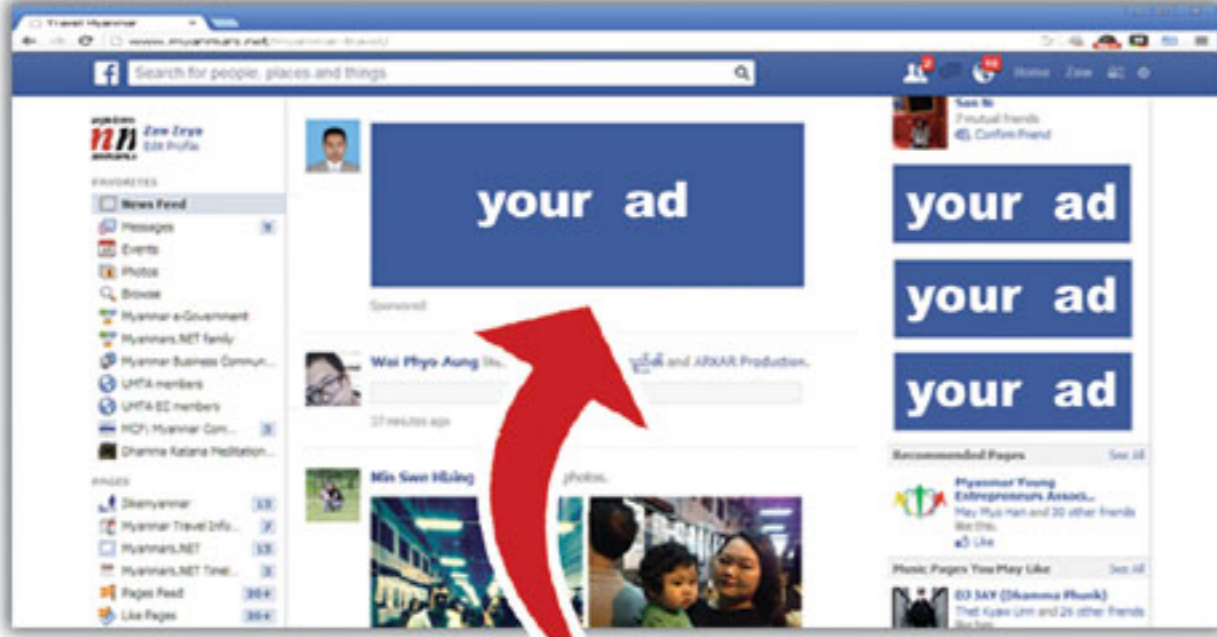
Travel Myanmar

www.myanmars.net/myanmar-travel/

Search for people, places and things

Home Zaw

Zaw Zeya
Edit Profile

FAVORITES

News Feed
Messages
Events
Photos
Browse
Myanmar e-Government
Myanmars.NET family
Myanmar Business Commun...
UMTA members
UMTA EC members
MCF: Myanmar Com...
Dhamma Katana Meditation...

PAGES

Skemyanmar 13
Myanmar Travel Info... 2
Myanmars.NET 13
Myanmars.NET Timel... 3
Pages Feed 20+
Like Pages 20+

your ad

Sponsored

Wai Phyo Aung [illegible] and ARKAR Production.

17 minutes ago

Min Swe Hlaing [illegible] photos.

San Ni
7 mutual friends
Confirm Friend

your ad

your ad

your ad

Recommended Pages See All

Myanmar Young Entrepreneurs Assoc...
May Myo Han and 20 other friends like this.
Like

Music Pages You May Like See All

DJ SAY (Dhamma Phonk)
Thet Kyaw Linn and 26 other friends like this.